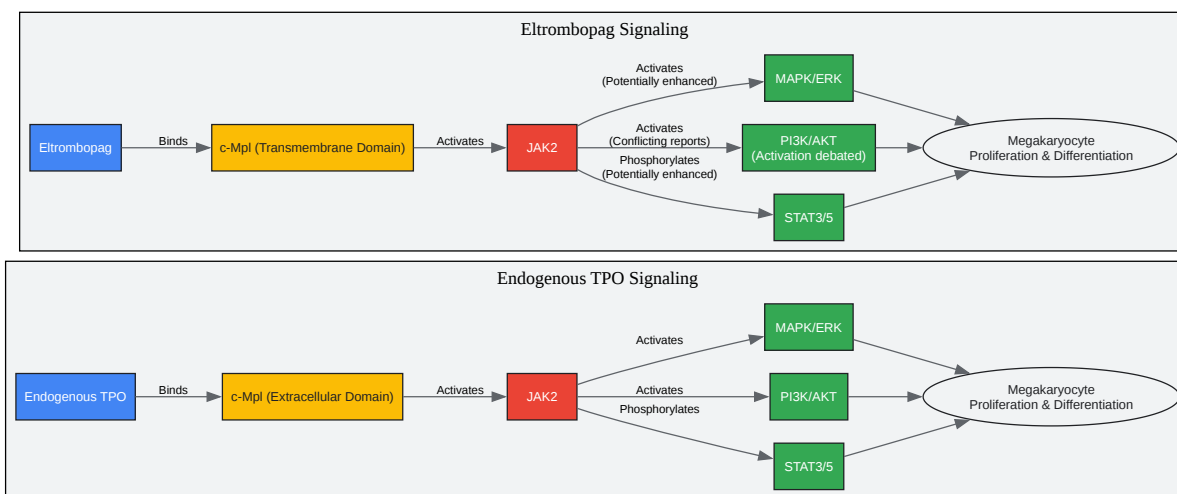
Eltrombopag Signaling

Eltrombopag

Binds

c-Mpl (Transmembrane Domain)

Activates

JAK2

Activates
(Potentially enhanced)

MAPK/ERK

Activates
(Conflicting reports)

PI3K/AKT
(Activation debated)

Phosphorylates
(Potentially enhanced)

STAT3/5

Megakaryocyte
Proliferation & Differentiation

Endogenous TPO Signaling

Endogenous TPO

Binds

c-Mpl (Extracellular Domain)

Activates

JAK2

Activates

MAPK/ERK

Activates

PI3K/AKT

Phosphorylates

STAT3/5

Megakaryocyte
Proliferation & Differentiation